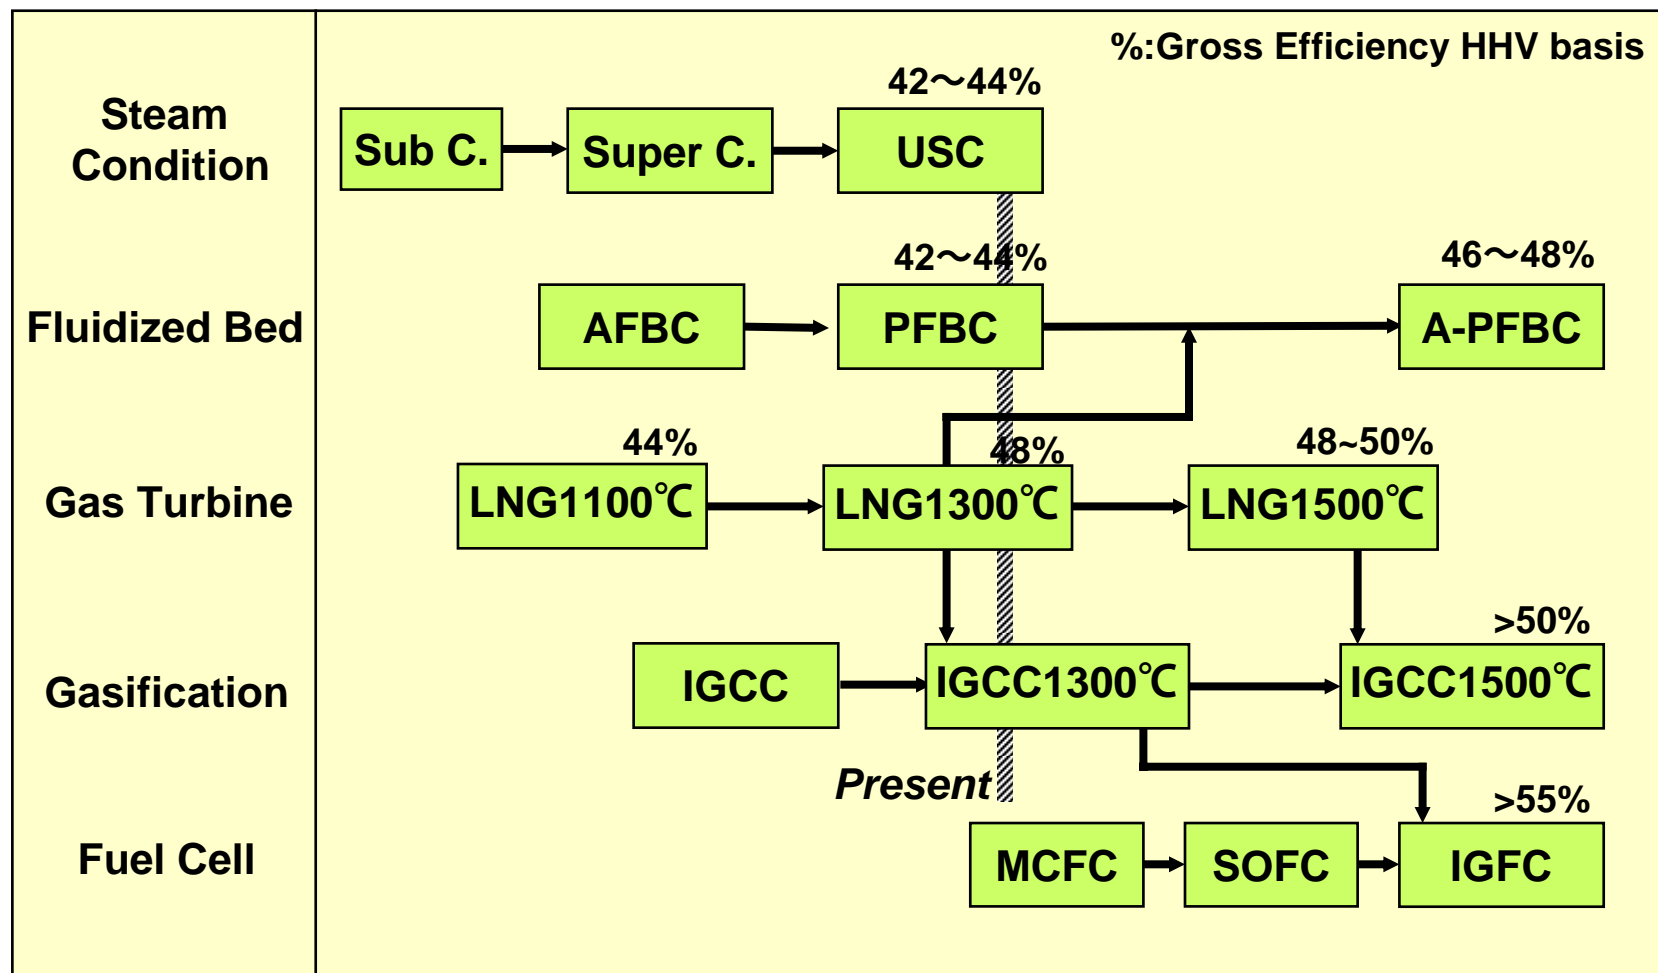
%:Gross Efficiency HHV basis

Steam Condition

Sub C.

Super C.

42～44%

USC

Fluidized Bed

AFBC

42～44%

PFBC

46～48%

A-PFBC

Gas Turbine

44%

LNG1100℃

48%

LNG1300℃

48~50%

LNG1500℃

Gasification

IGCC

IGCC1300℃

>50%

IGCC1500℃

Present

Fuel Cell

MCFC

SOFC

>55%

IGFC